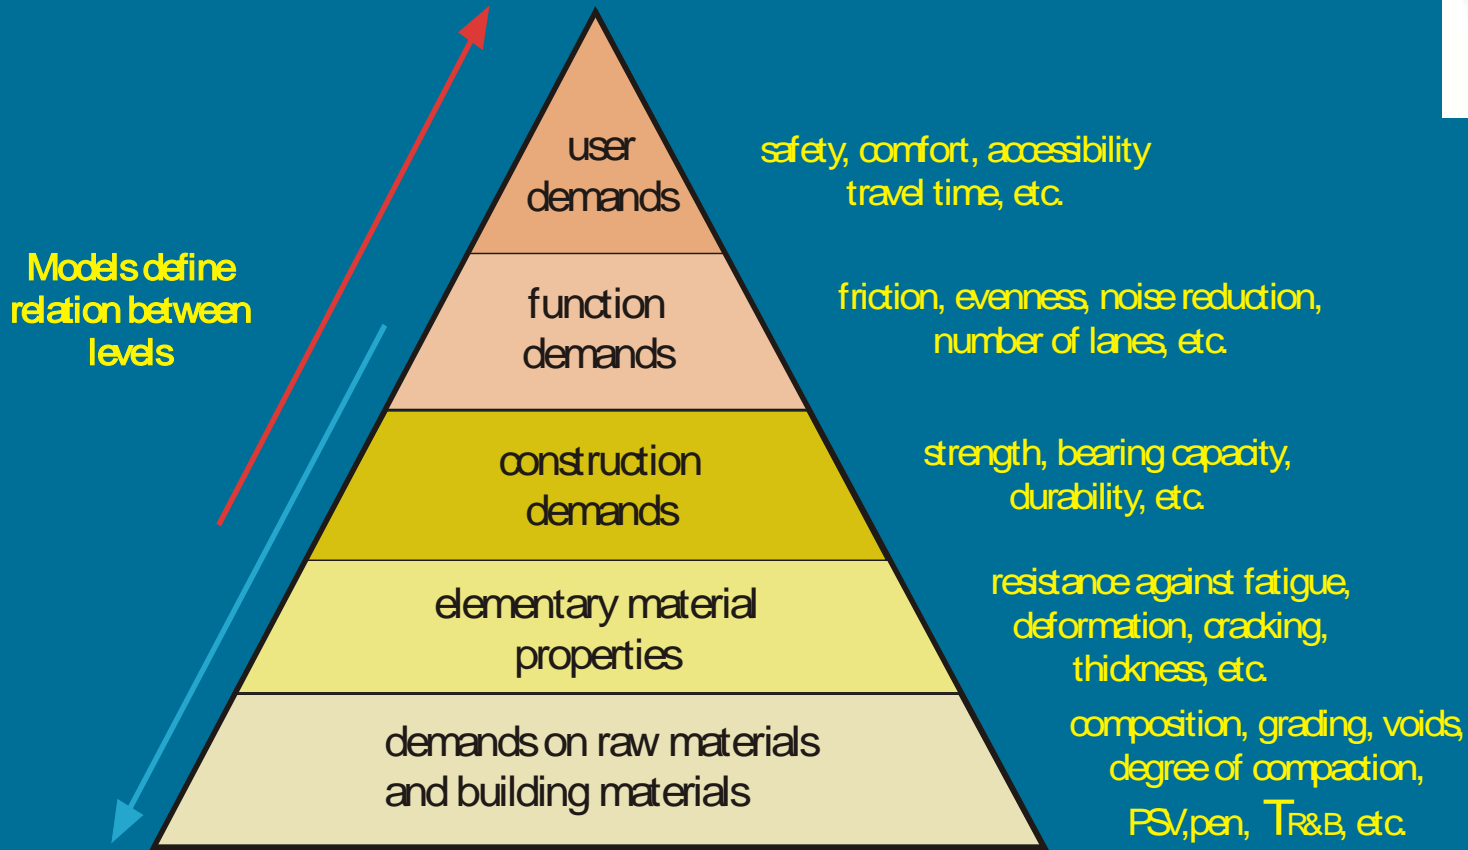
Models define relation between levels

user demands

safety, comfort, accessibility travel time, etc.

function demands

friction, evenness, noise reduction, number of lanes, etc.

construction demands

strength, bearing capacity, durability, etc.

elementary material properties

resistance against fatigue, deformation, cracking, thickness, etc.

demands on raw materials and building materials

composition, grading, voids, degree of compaction, PSV,pen, $T_{R\&B}$, etc.